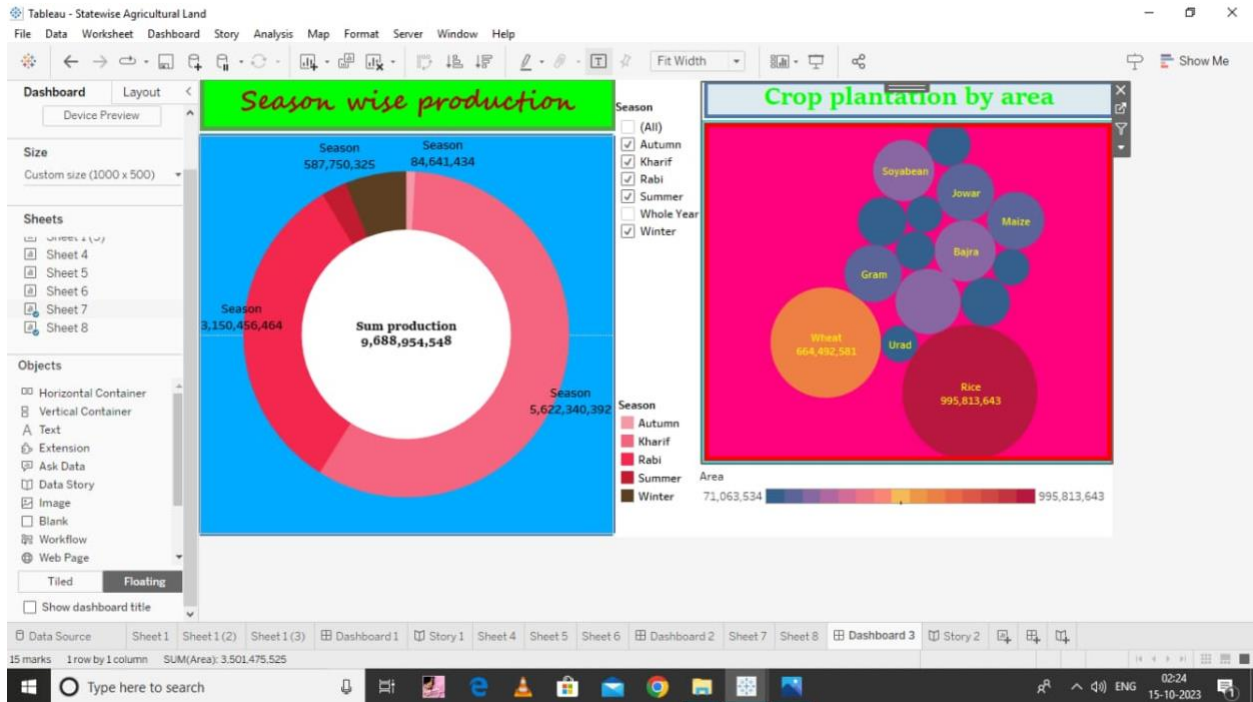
Tableau - Statewise Agricultural Land

File Data Worksheet Dashboard Story Analysis Map Format Server Window Help

Fit Width

Show Me

Dashboard Layout

Device Preview

Size

Custom size (1000 x 500)

Sheets

Sheet 1 (3)
Sheet 4
Sheet 5
Sheet 6
Sheet 7
Sheet 8

Objects

Horizontal Container
Vertical Container
Text
Extension
Ask Data
Data Story
Image
Blank
Workflow
Web Page

Tiled Floating

Show dashboard title

Season wise production

Season
587,750,325

Season
84,641,434

Season
3,150,456,464

Sum production
9,688,954,548

Season
5,622,340,392

Season
(All)
Autumn
Kharif
Rabi
Summer
Whole Year
Winter

Season
Autumn
Kharif
Rabi
Summer
Winter

Crop plantation by area

Soyabean
Jowar
Maize
Bajra
Gram
Wheat
664,492,581
Urad
Rice
995,813,643

Area
71,063,534
995,813,643

Data Source Sheet 1 Sheet 1 (2) Sheet 1 (3) Dashboard 1 Story 1 Sheet 4 Sheet 5 Sheet 6 Dashboard 2 Sheet 7 Sheet 8 Dashboard 3 Story 2

15 marks 1 row by 1 column SUM(Area): 3,501,475,525

Type here to search

ENG 02:24 15-10-2023